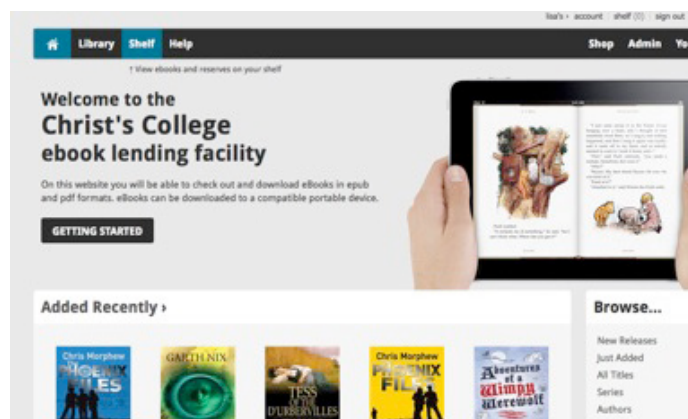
lisa's › account shelf (0) sign out

Library Shelf Help Shop Admin Yo

↑ View ebooks and reserves on your shelf

Welcome to the
Christ's College
ebook lending facility

On this website you will be able to check out and download eBooks in epub and pdf formats. eBooks can be downloaded to a compatible portable device.

GETTING STARTED

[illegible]

Added Recently ›

Chris Morphew
PHOENIX FILES

GARTH NIX

TESS OF THE D'URBERVILLES

Chris Morphew
PHOENIX FILES

Adventures of a Wimpy Werewolf

Browse...

New Releases
Just Added
All Titles
Series
Authors